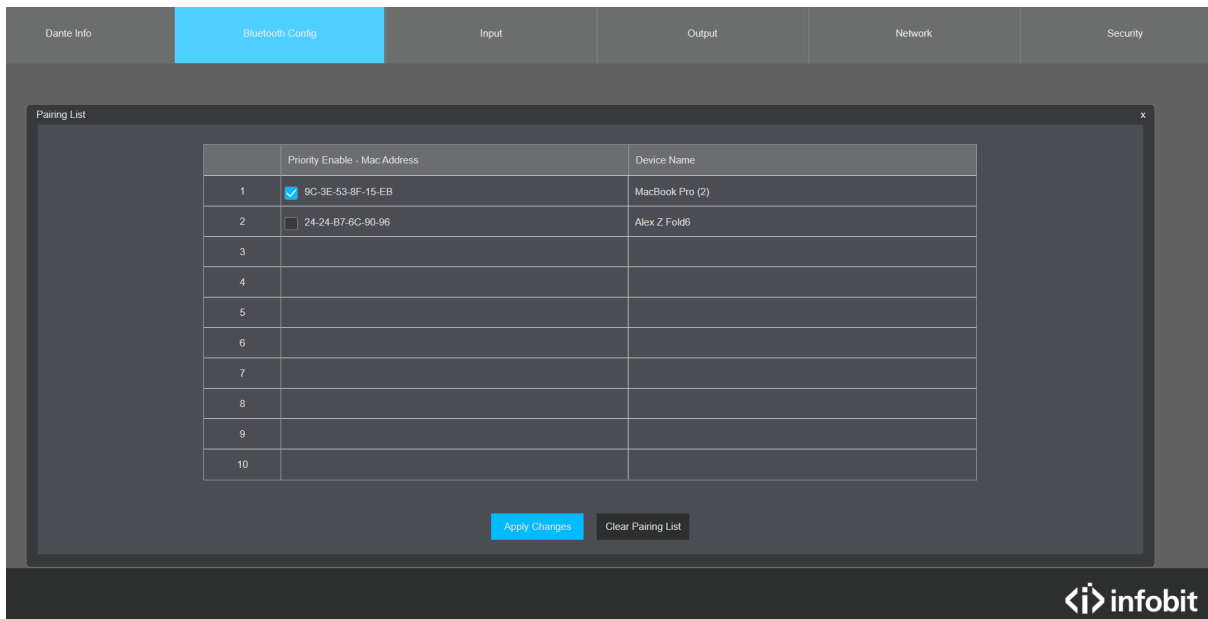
Dante Info | Bluetooth Config | Input | Output | Network | Security

Pairing List x

| | Priority Enable - Mac Address | Device Name |
|---|---|---|
| 1 | 9C-3E-53-8F-15-EB | MacBook Pro (2) |
| 2 | 24-24-B7-6C-90-96 | Alex Z Fold6 |
| 3 | | |
| 4 | | |
| 5 | | |
| 6 | | |
| 7 | | |
| 8 | | |
| 9 | | |
| 10 | | |

Apply Changes Clear Pairing List

<i> infobit